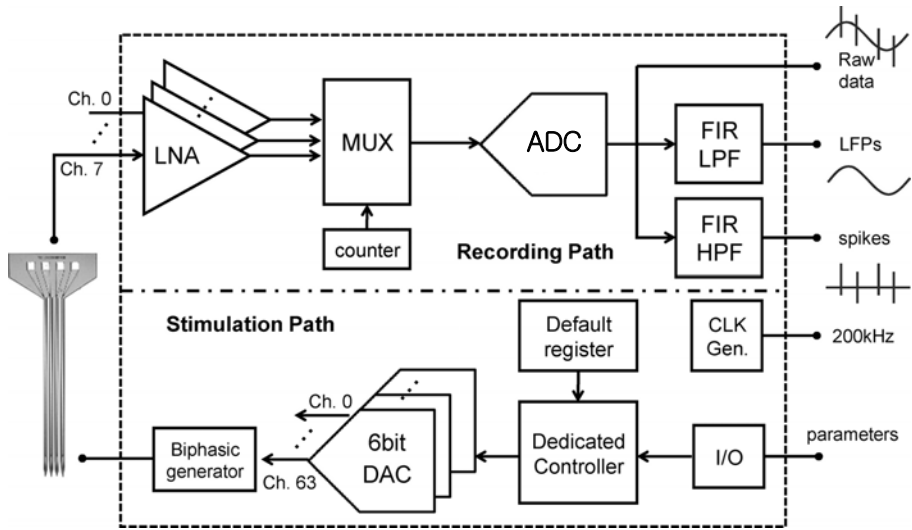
Ch. 0
Ch. 7
LNA
MUX
counter
ADC
FIR LPF
FIR HPF
Raw data
LFPs
spikes
Recording Path
Stimulation Path
Default register
CLK Gen.
200kHz
Ch. 0
Ch. 63
Biphasic generator
6bit DAC
Dedicated Controller
I/O
parameters